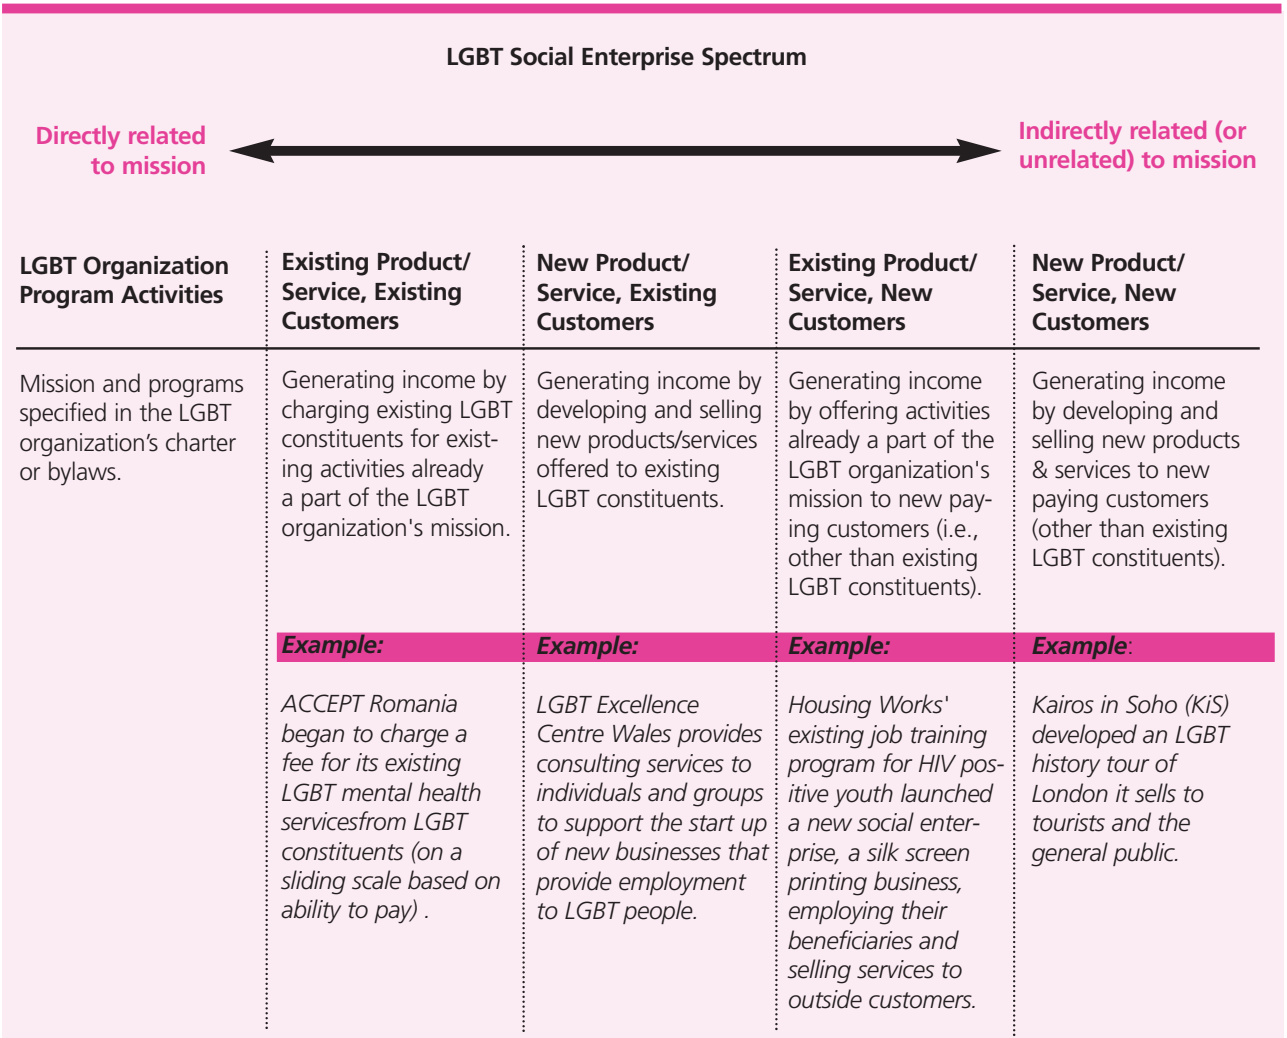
LGBT Social Enterprise Spectrum

Directly related to mission

Indirectly related (or unrelated) to mission

| LGBT Organization Program Activities | Existing Product/ Service, Existing Customers | New Product/ Service, Existing Customers | Existing Product/ Service, New Customers | New Product/ Service, New Customers |
|---|---|---|---|---|
| Mission and programs specified in the LGBT organization's charter or bylaws. | Generating income by charging existing LGBT constituents for existing activities already a part of the LGBT organization's mission. | Generating income by developing and selling new products/services offered to existing LGBT constituents. | Generating income by offering activities already a part of the LGBT organization's mission to new paying customers (i.e., other than existing LGBT constituents). | Generating income by developing and selling new products & services to new paying customers (other than existing LGBT constituents). |
| | Example: | Example: | Example: | Example: |
| | ACCEPT Romania began to charge a fee for its existing LGBT mental health servicesfrom LGBT constituents (on a sliding scale based on ability to pay) . | LGBT Excellence Centre Wales provides consulting services to individuals and groups to support the start up of new businesses that provide employment to LGBT people. | Housing Works' existing job training program for HIV positive youth launched a new social enterprise, a silk screen printing business, employing their beneficiaries and selling services to outside customers. | Kairos in Soho (KiS) developed an LGBT history tour of London it sells to tourists and the general public. |